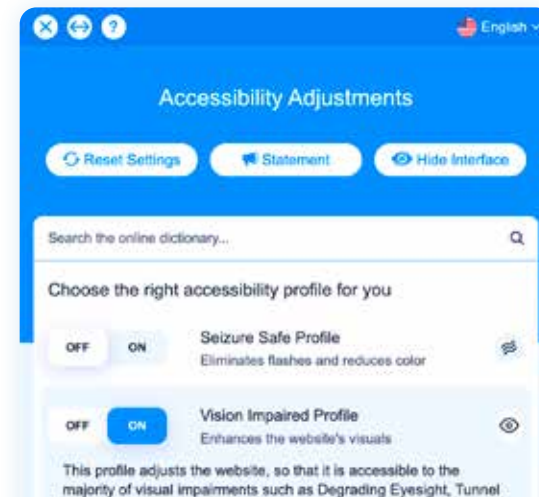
English

Accessibility Adjustments

Reset Settings

Statement

Hide Interface

Search the online dictionary...

Choose the right accessibility profile for you

OFF ON

Seizure Safe Profile
Eliminates flashes and reduces color

OFF ON

Vision Impaired Profile
Enhances the website's visuals

This profile adjusts the website, so that it is accessible to the majority of visual impairments such as Degrading Eyesight, Tunnel